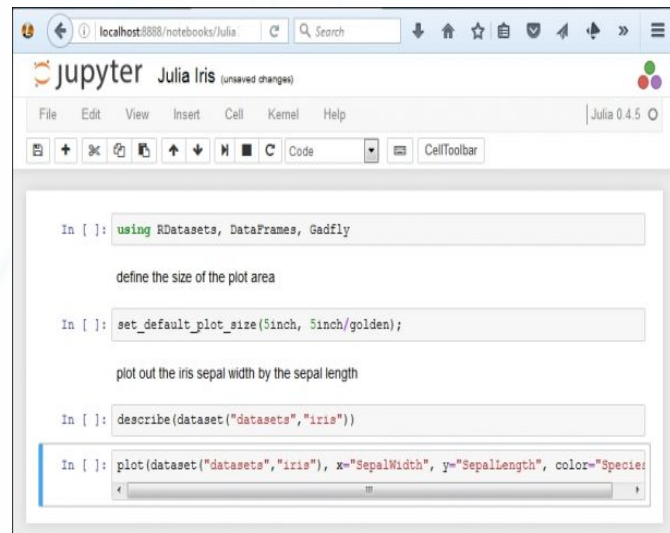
localhost:8888/notebooks/Julia

Search

jupyter Julia Iris (unsaved changes)

File Edit View Insert Cell Kernel Help

Julia 0.4.5

Code

CellToolbar

In [ ]: using RDatasets, DataFrames, Gadfly

define the size of the plot area

In [ ]: set_default_plot_size(5inch, 5inch/golden);

plot out the iris sepal width by the sepal length

In [ ]: describe(dataset("datasets","iris"))

In [ ]: plot(dataset("datasets","iris"), x="SepalWidth", y="SepalLength", color="Specie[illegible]